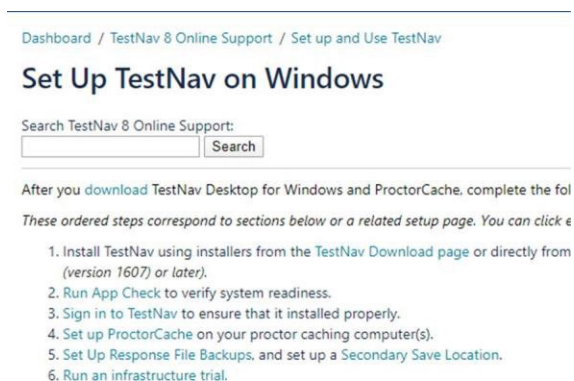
Dashboard / TestNav 8 Online Support / Set up and Use TestNav

Set Up TestNav on Windows

Search TestNav 8 Online Support:
Search

After you download TestNav Desktop for Windows and ProctorCache, complete the fol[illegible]

These ordered steps correspond to sections below or a related setup page. You can click e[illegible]

1. Install TestNav using installers from the TestNav Download page or directly from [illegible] (version 1607) or later).
2. Run App Check to verify system readiness.
3. Sign in to TestNav to ensure that it installed properly.
4. Set up ProctorCache on your proctor caching computer(s).
5. Set Up Response File Backups, and set up a Secondary Save Location.
6. Run an infrastructure trial.